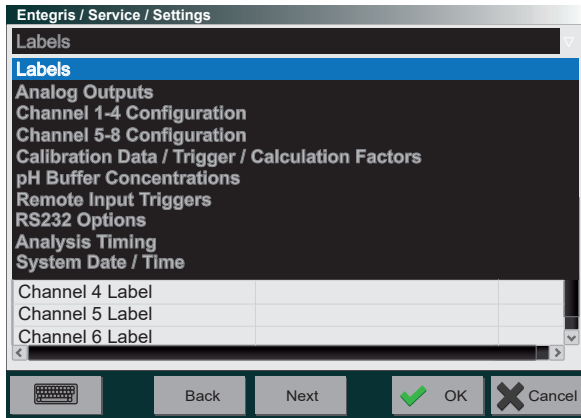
Entegris / Service / Settings

Labels

Labels
Analog Outputs
Channel 1-4 Configuration
Channel 5-8 Configuration
Calibration Data / Trigger / Calculation Factors
pH Buffer Concentrations
Remote Input Triggers
RS232 Options
Analysis Timing
System Date / Time

Channel 4 Label
Channel 5 Label
Channel 6 Label

Back
Next
OK
Cancel